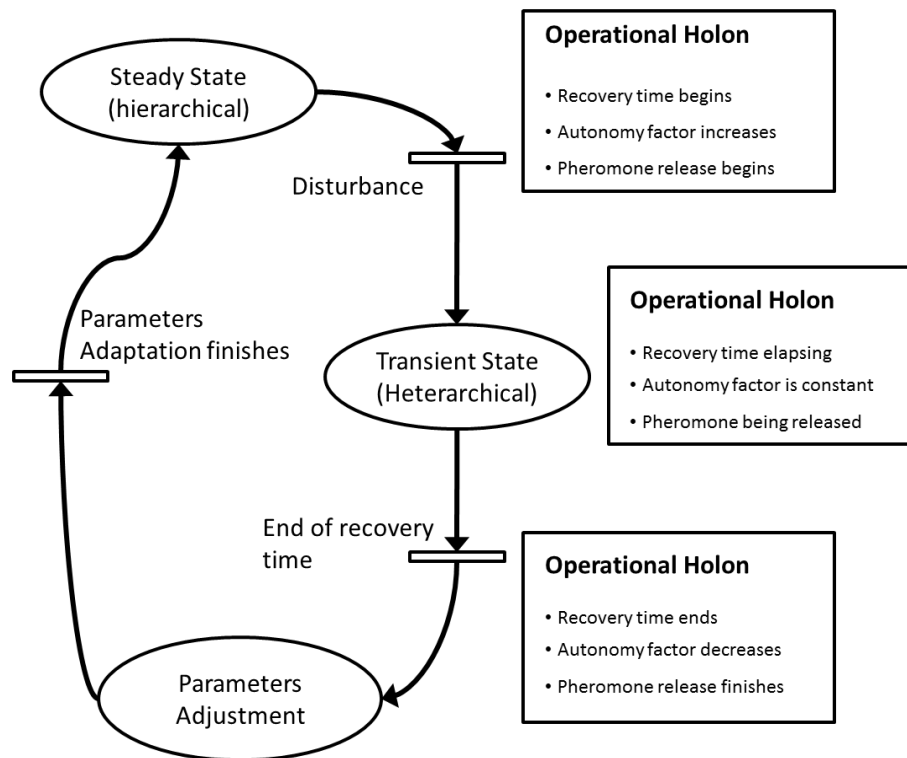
Steady State (hierarchical)

Operational Holon

• Recovery time begins
• Autonomy factor increases
• Pheromone release begins

Disturbance

Parameters Adaptation finishes

Transient State (Heterarchical)

Operational Holon

• Recovery time elapsing
• Autonomy factor is constant
• Pheromone being released

End of recovery time

Operational Holon

• Recovery time ends
• Autonomy factor decreases
• Pheromone release finishes

Parameters Adjustment